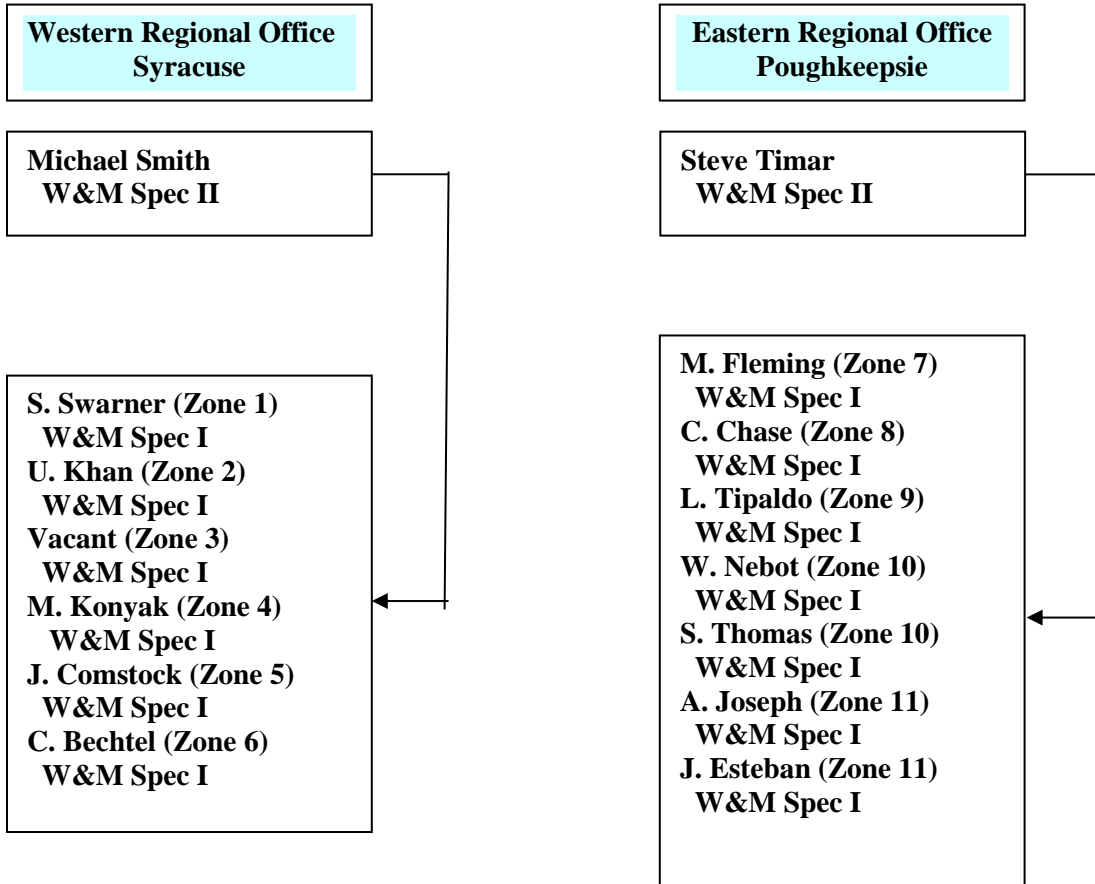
Western Regional Office
Syracuse

Michael Smith
W&M Spec II

S. Swarner (Zone 1)
W&M Spec I
U. Khan (Zone 2)
W&M Spec I
Vacant (Zone 3)
W&M Spec I
M. Konyak (Zone 4)
W&M Spec I
J. Comstock (Zone 5)
W&M Spec I
C. Bechtel (Zone 6)
W&M Spec I

Eastern Regional Office
Poughkeepsie

Steve Timar
W&M Spec II

M. Fleming (Zone 7)
W&M Spec I
C. Chase (Zone 8)
W&M Spec I
L. Tipaldo (Zone 9)
W&M Spec I
W. Nebot (Zone 10)
W&M Spec I
S. Thomas (Zone 10)
W&M Spec I
A. Joseph (Zone 11)
W&M Spec I
J. Esteban (Zone 11)
W&M Spec I